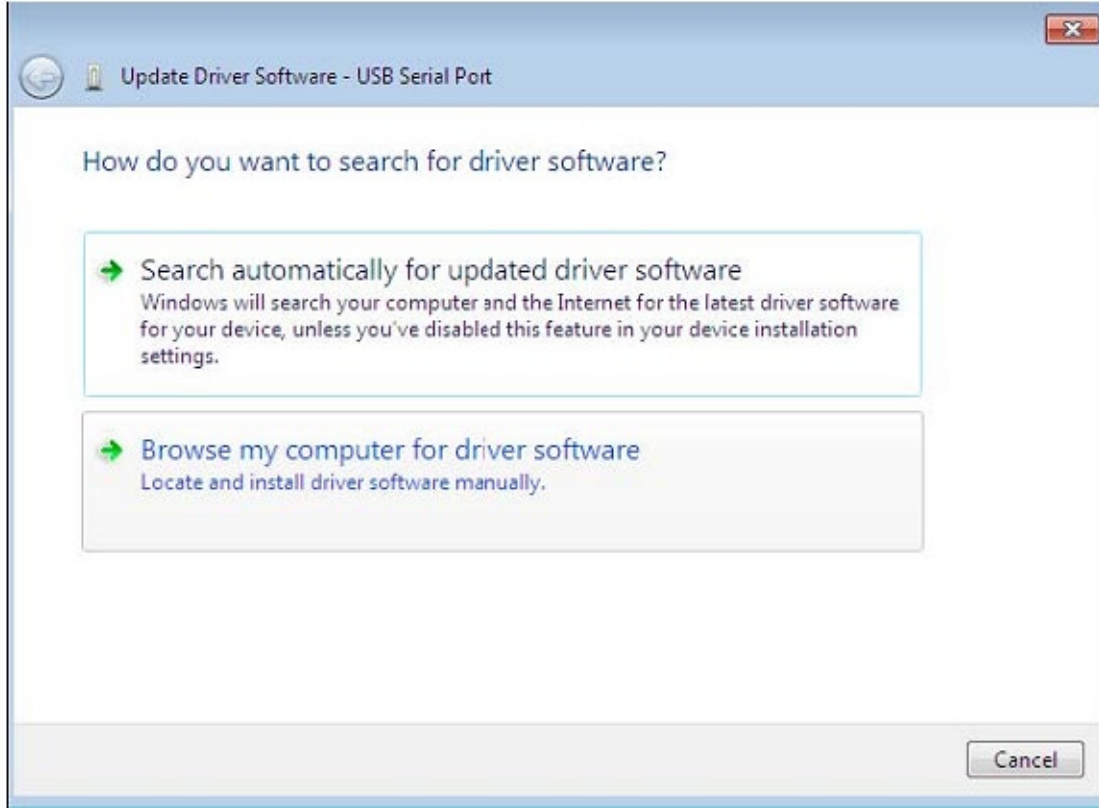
Update Driver Software - USB Serial Port

How do you want to search for driver software?

Search automatically for updated driver software
Windows will search your computer and the Internet for the latest driver software for your device, unless you've disabled this feature in your device installation settings.

Browse my computer for driver software
Locate and install driver software manually.

Cancel